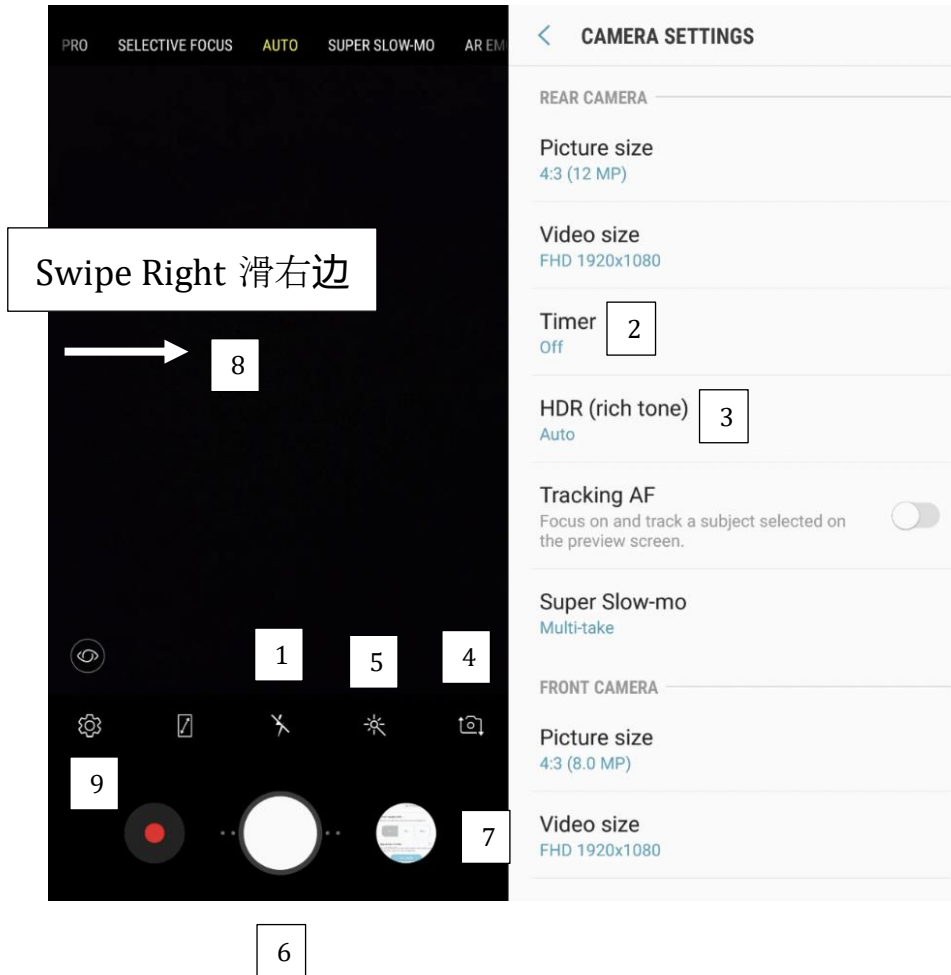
PRO SELECTIVE FOCUS AUTO SUPER SLOW-MO AR EM

Swipe Right 滑右边

8

1 5 4

9

7

6

< CAMERA SETTINGS

REAR CAMERA

Picture size
4:3 (12 MP)

Video size
FHD 1920x1080

Timer 2
Off

HDR (rich tone) 3
Auto

Tracking AF
Focus on and track a subject selected on the preview screen.

Super Slow-mo
Multi-take

FRONT CAMERA

Picture size
4:3 (8.0 MP)

Video size
FHD 1920x1080